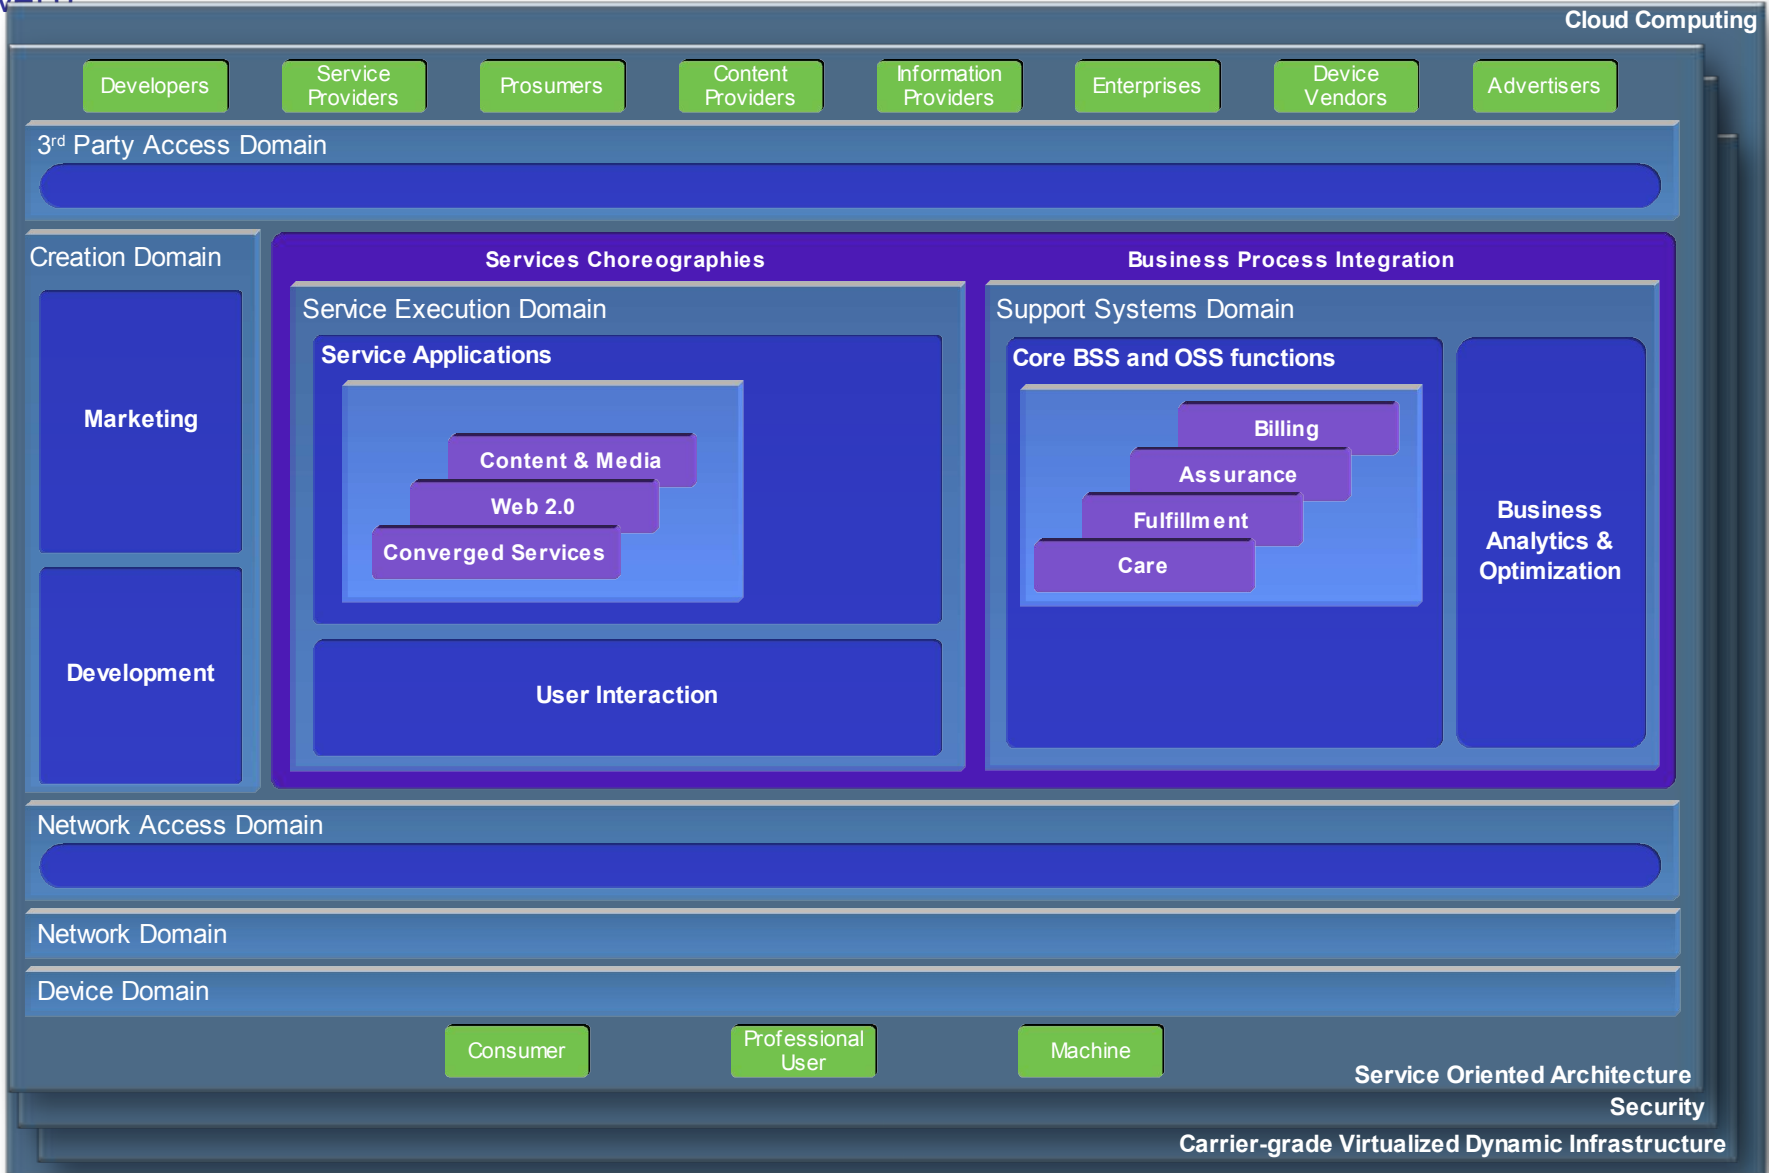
Cloud Computing

Developers
Service Providers
Prosumers
Content Providers
Information Providers
Enterprises
Device Vendors
Advertisers

3$^{rd}$ Party Access Domain

Creation Domain

Marketing

Development

Services Choreographies

Business Process Integration

Service Execution Domain

Service Applications

Content & Media
Web 2.0
Converged Services

User Interaction

Support Systems Domain

Core BSS and OSS functions

Billing
Assurance
Fulfillment
Care

Business Analytics & Optimization

Network Access Domain

Network Domain

Device Domain

Consumer
Professional User
Machine

Service Oriented Architecture
Security
Carrier-grade Virtualized Dynamic Infrastructure